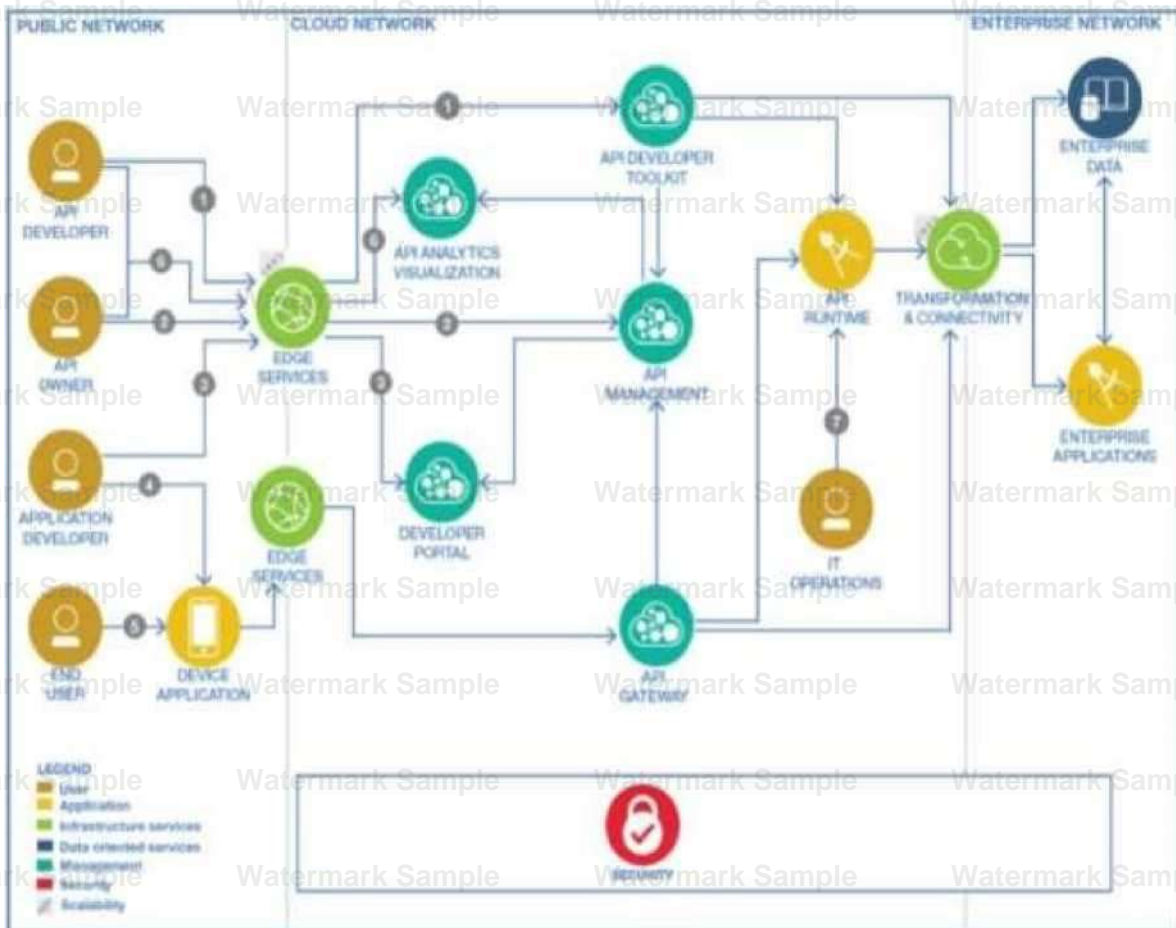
PUBLIC NETWORK

CLOUD NETWORK

ENTERPRISE NETWORK

API DEVELOPER

API OWNER

APPLICATION DEVELOPER

END USER

DEVICE APPLICATION

1

2

3

4

5

6

7

EDGE SERVICES

EDGE SERVICES

API ANALYTICS VISUALIZATION

DEVELOPER PORTAL

API DEVELOPER TOOLKIT

API MANAGEMENT

API GATEWAY

API RUNTIME

IT OPERATIONS

TRANSFORMATION & CONNECTIVITY

ENTERPRISE DATA

ENTERPRISE APPLICATIONS

SECURITY

LEGEND
User
Application
Infrastructure services
Data oriented services
Management
Security
Scalability

Watermark Sample